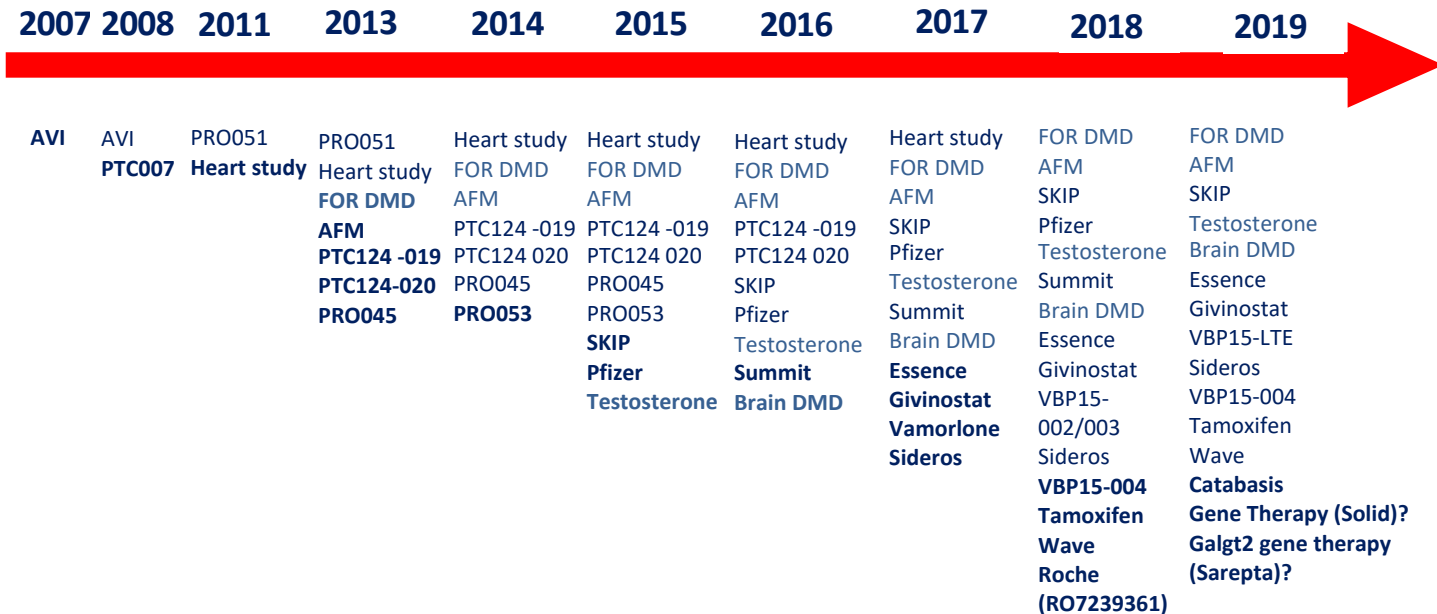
2007 2008 2011 2013 2014 2015 2016 2017 2018 2019

AVI

AVI
PTC007

PRO051
Heart study

PRO051
Heart study
FOR DMD
AFM
PTC124 -019
PTC124-020
PRO045

Heart study
FOR DMD
AFM
PTC124 -019
PTC124 020
PRO045
PRO053

Heart study
FOR DMD
AFM
PTC124 -019
PTC124 020
PRO045
PRO053
SKIP
Pfizer
Testosterone

Heart study
FOR DMD
AFM
PTC124 -019
PTC124 020
SKIP
Pfizer
Testosterone
Summit
Brain DMD

Heart study
FOR DMD
AFM
SKIP
Pfizer
Testosterone
Summit
Brain DMD
Essence
Givinostat
Vamorlone
Sideros

FOR DMD
AFM
SKIP
Pfizer
Testosterone
Summit
Brain DMD
Essence
Givinostat
VBP15-002/003
Sideros
VBP15-004
Tamoxifen
Wave
Roche (RO7239361)

FOR DMD
AFM
SKIP
Testosterone
Brain DMD
Essence
Givinostat
VBP15-LTE
Sideros
VBP15-004
Tamoxifen
Wave
Catabasis
Gene Therapy (Solid)?
Galgt2 gene therapy (Sarepta)?